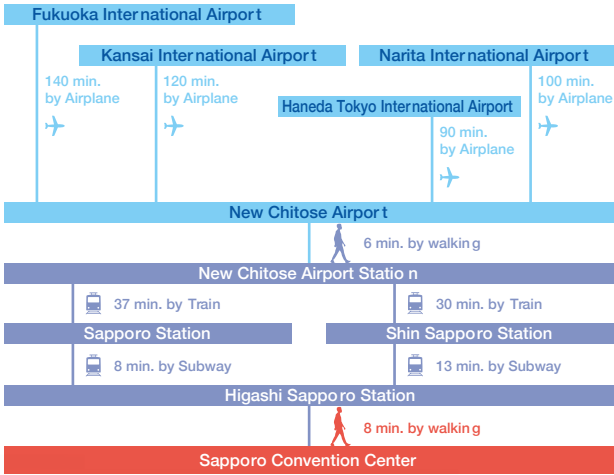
Fukuoka International Airport

Kansai International Airport

Narita International Airport

140 min. by Airplane

120 min. by Airplane

Haneda Tokyo International Airport

100 min. by Airplane

90 min. by Airplane

New Chitose Airport

6 min. by walking

New Chitose Airport Station

37 min. by Train

30 min. by Train

Sapporo Station

Shin Sapporo Station

8 min. by Subway

13 min. by Subway

Higashi Sapporo Station

8 min. by walking

Sapporo Convention Center